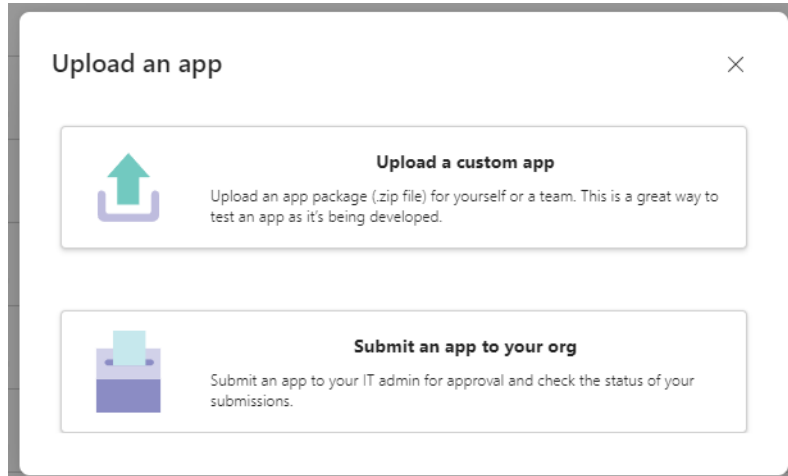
Upload an app

×

Upload a custom app

Upload an app package (.zip file) for yourself or a team. This is a great way to test an app as it's being developed.

Submit an app to your org

Submit an app to your IT admin for approval and check the status of your submissions.